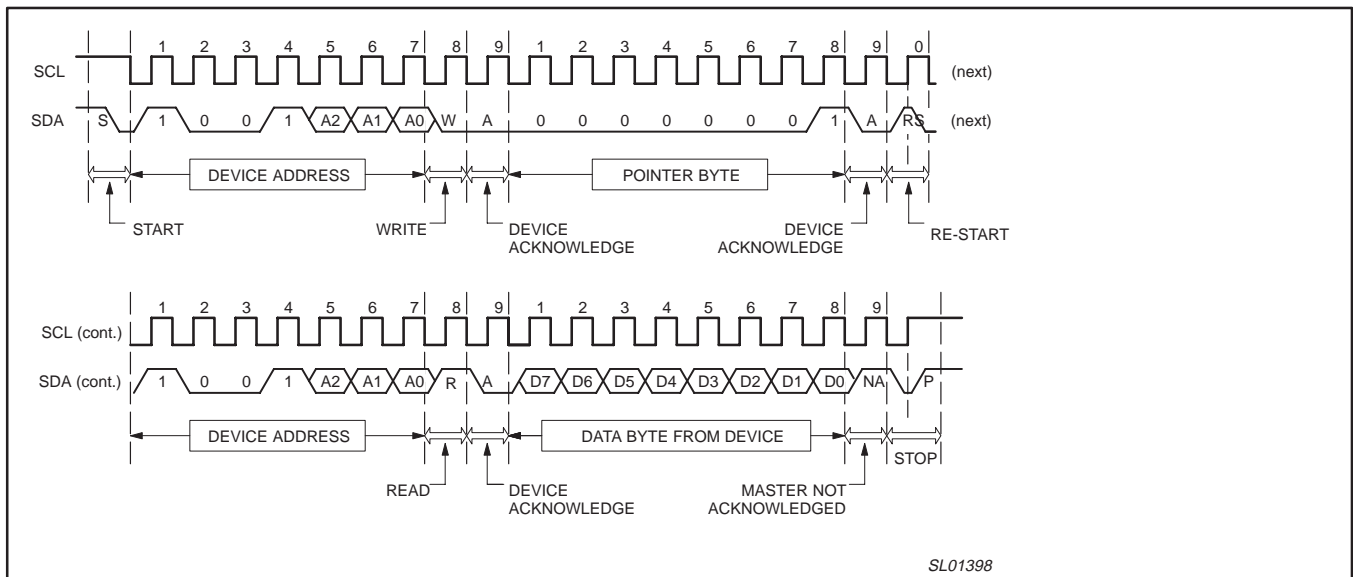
1 2 3 4 5 6 7 8 9 1 2 3 4 5 6 7 8 9 0

SCL (next)

SDA S 1 0 0 1 A2 A1 A0 W A 0 0 0 0 0 0 0 1 A RS (next)

DEVICE ADDRESS

POINTER BYTE

START

WRITE

DEVICE ACKNOWLEDGE

DEVICE ACKNOWLEDGE

RE-START

1 2 3 4 5 6 7 8 9 1 2 3 4 5 6 7 8 9

SCL (cont.)

SDA (cont.) 1 0 0 1 A2 A1 A0 R A D7 D6 D5 D4 D3 D2 D1 D0 NA P

DEVICE ADDRESS

DATA BYTE FROM DEVICE

STOP

READ

DEVICE ACKNOWLEDGE

MASTER NOT ACKNOWLEDGED

SL01398